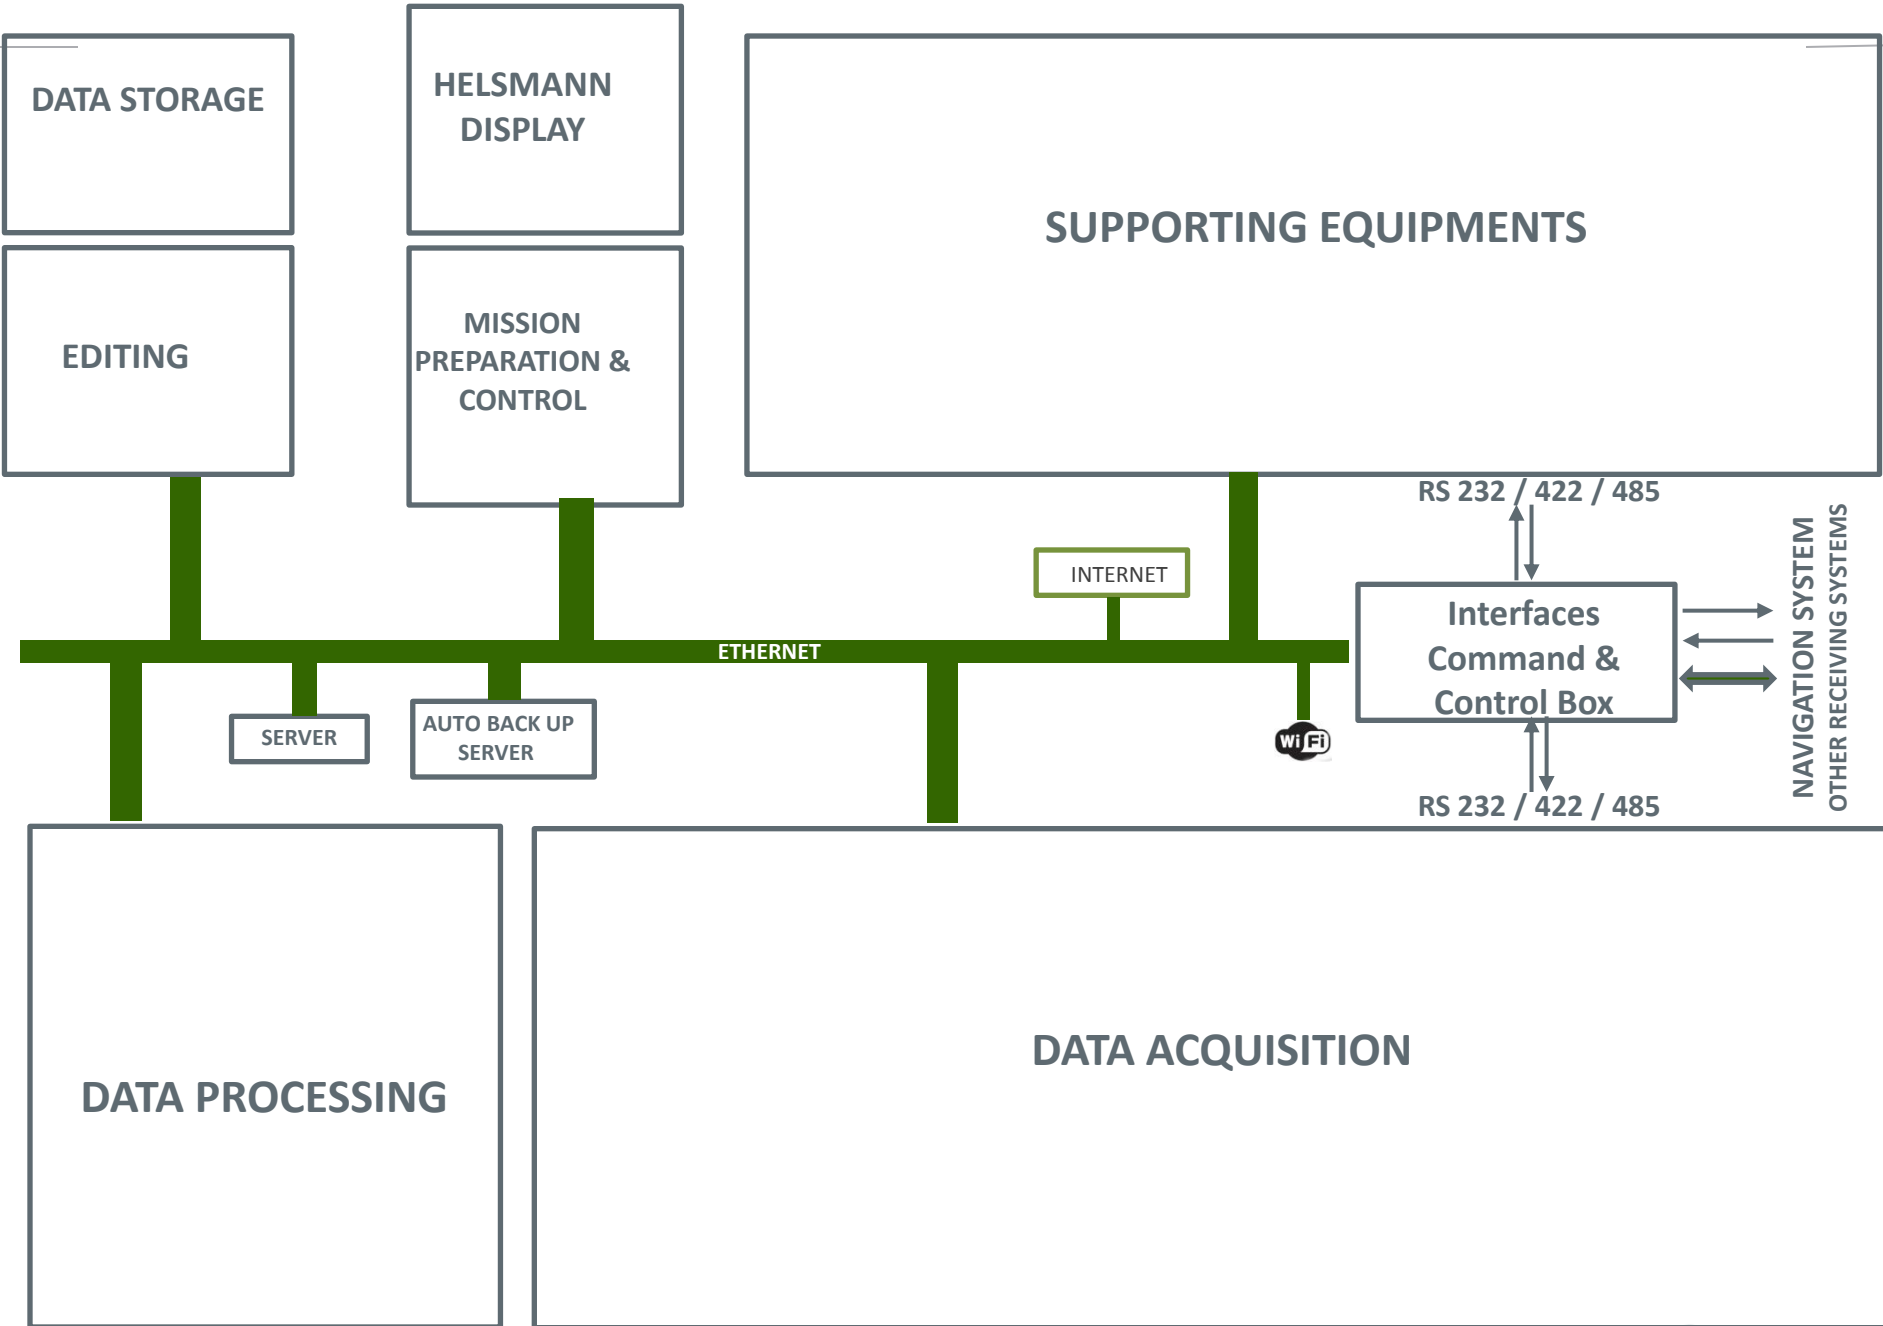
DATA STORAGE

HELSMANN DISPLAY

SUPPORTING EQUIPMENTS

EDITING

MISSION PREPARATION & CONTROL

RS 232 / 422 / 485

INTERNET

ETHERNET

Interfaces Command & Control Box

NAVIGATION SYSTEM

OTHER RECEIVING SYSTEMS

SERVER

AUTO BACK UP SERVER

Wi Fi

RS 232 / 422 / 485

DATA PROCESSING

DATA ACQUISITION